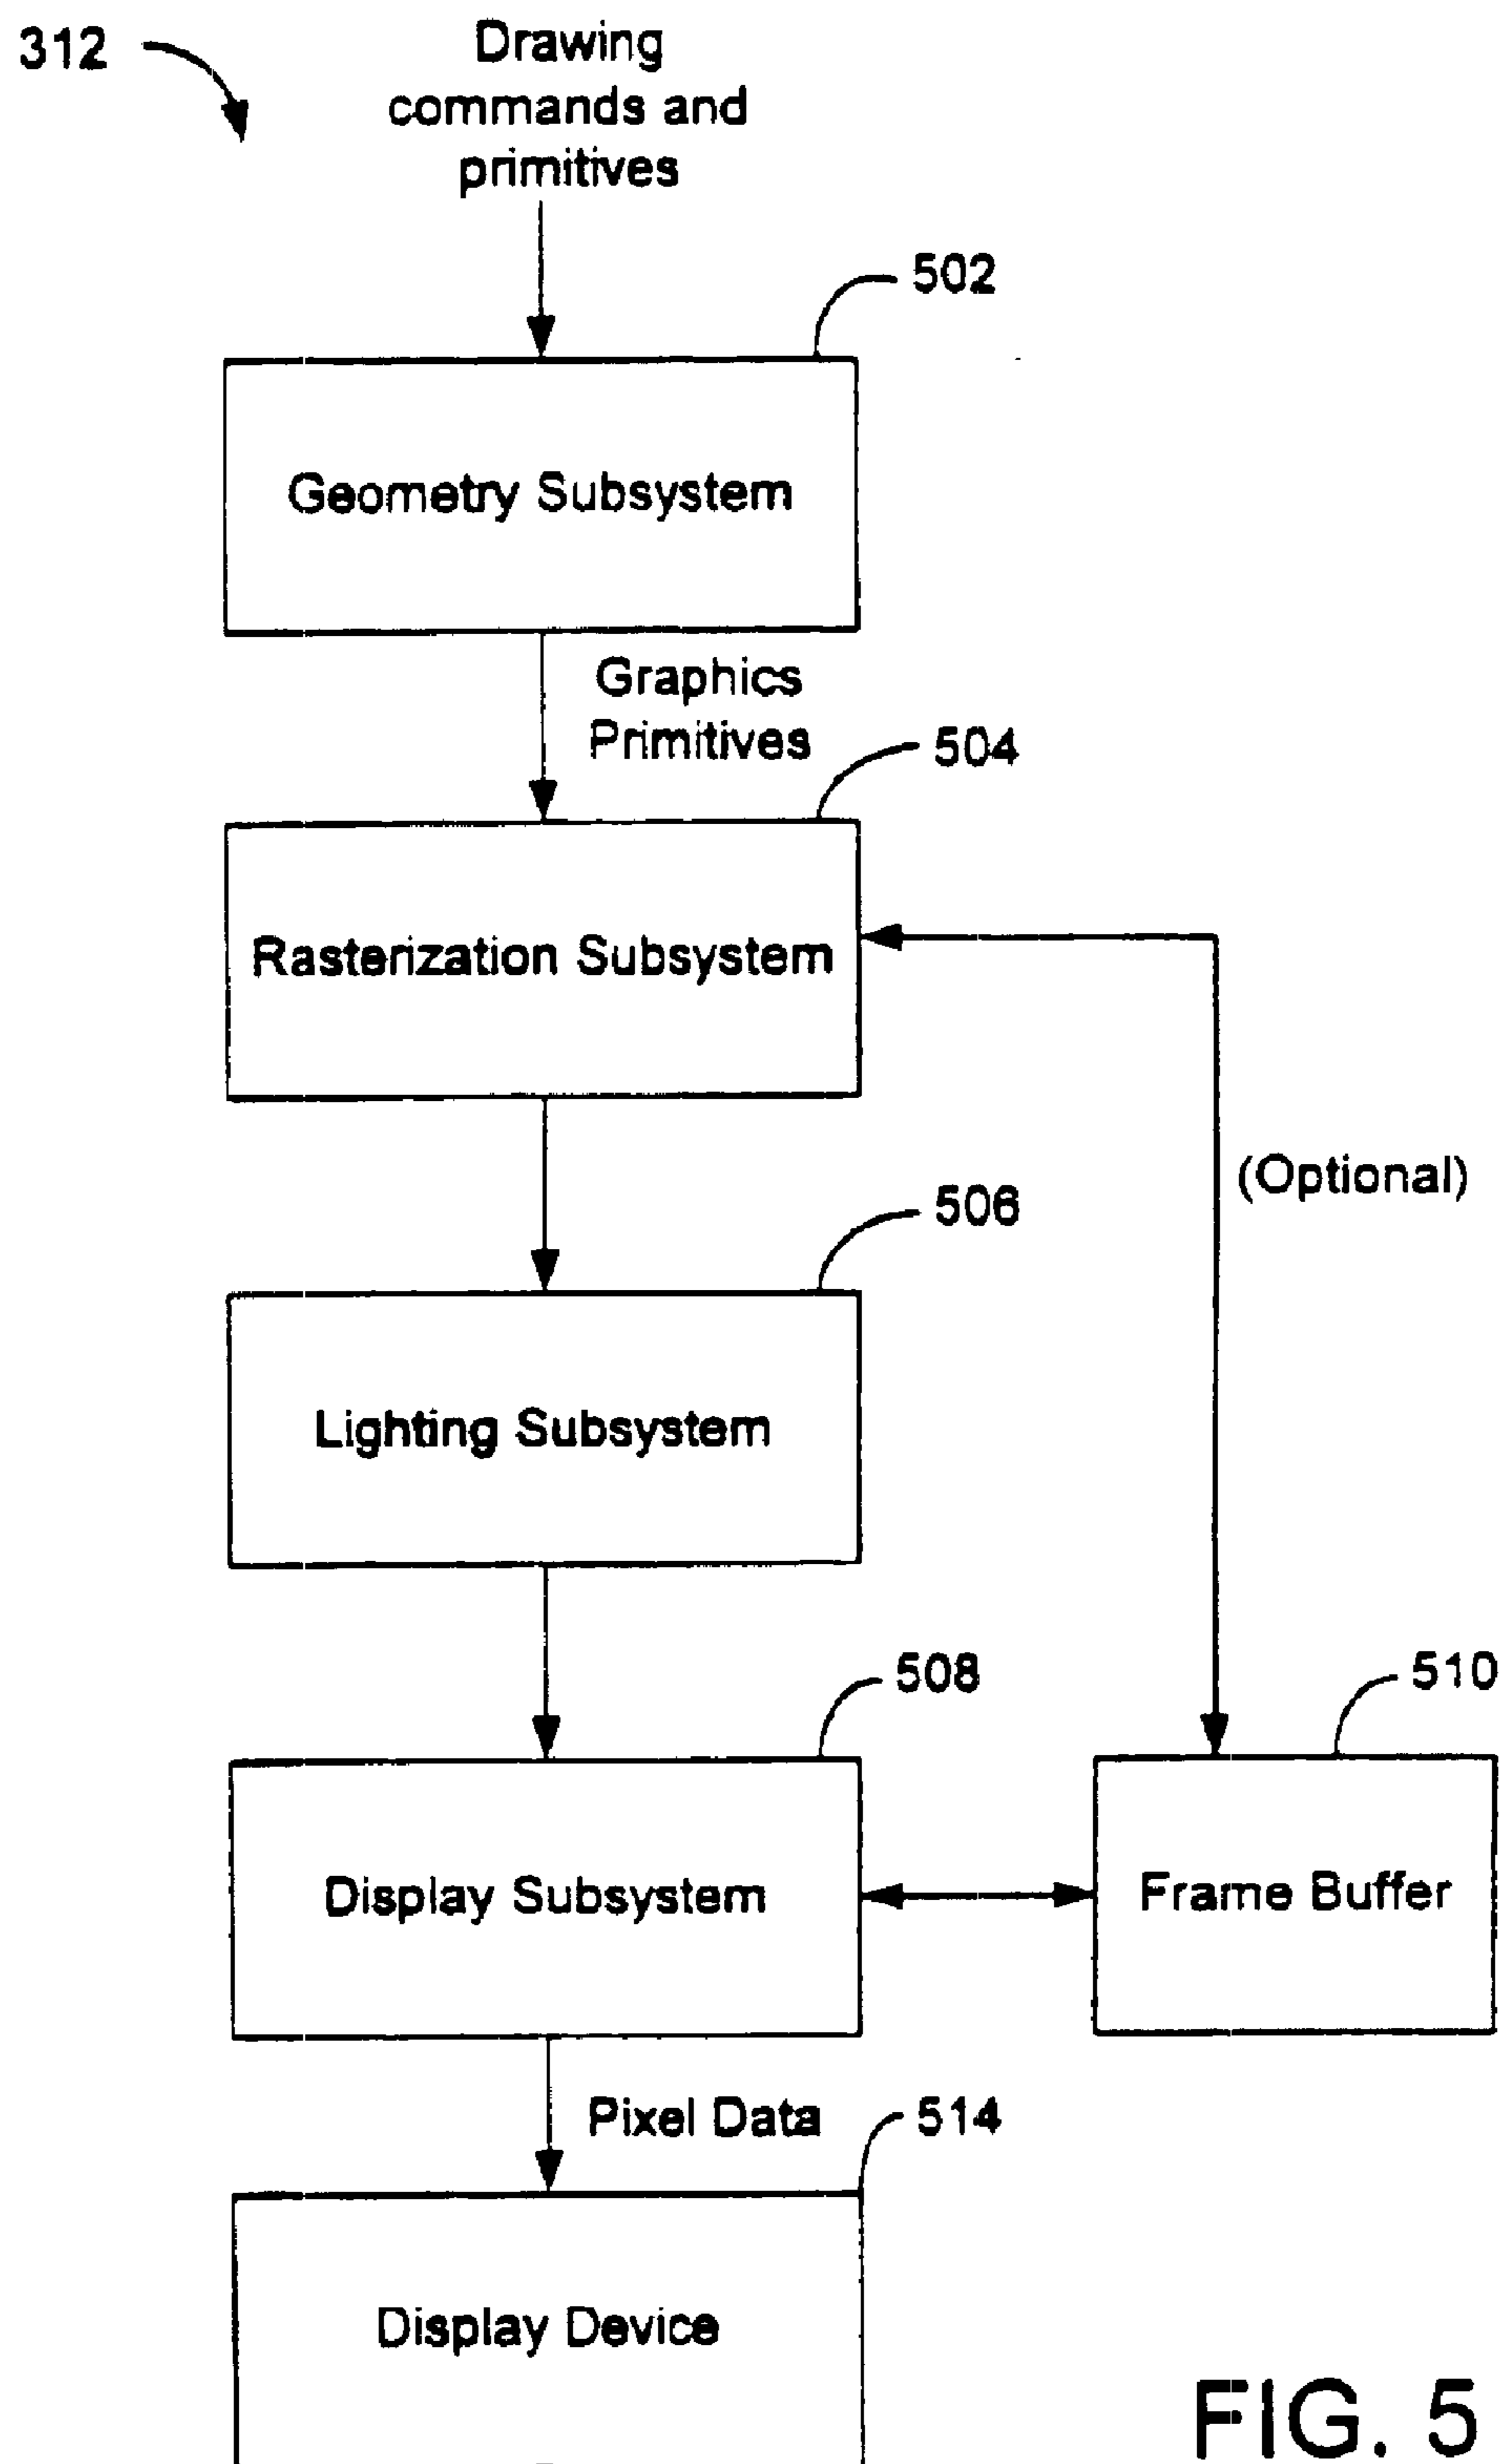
312

Drawing commands and primitives

502

Geometry Subsystem

Graphics Primitives

504

Rasterization Subsystem

(Optional)

506

Lighting Subsystem

508

510

Display Subsystem

Frame Buffer

Pixel Data

514

Display Device

FIG. 5